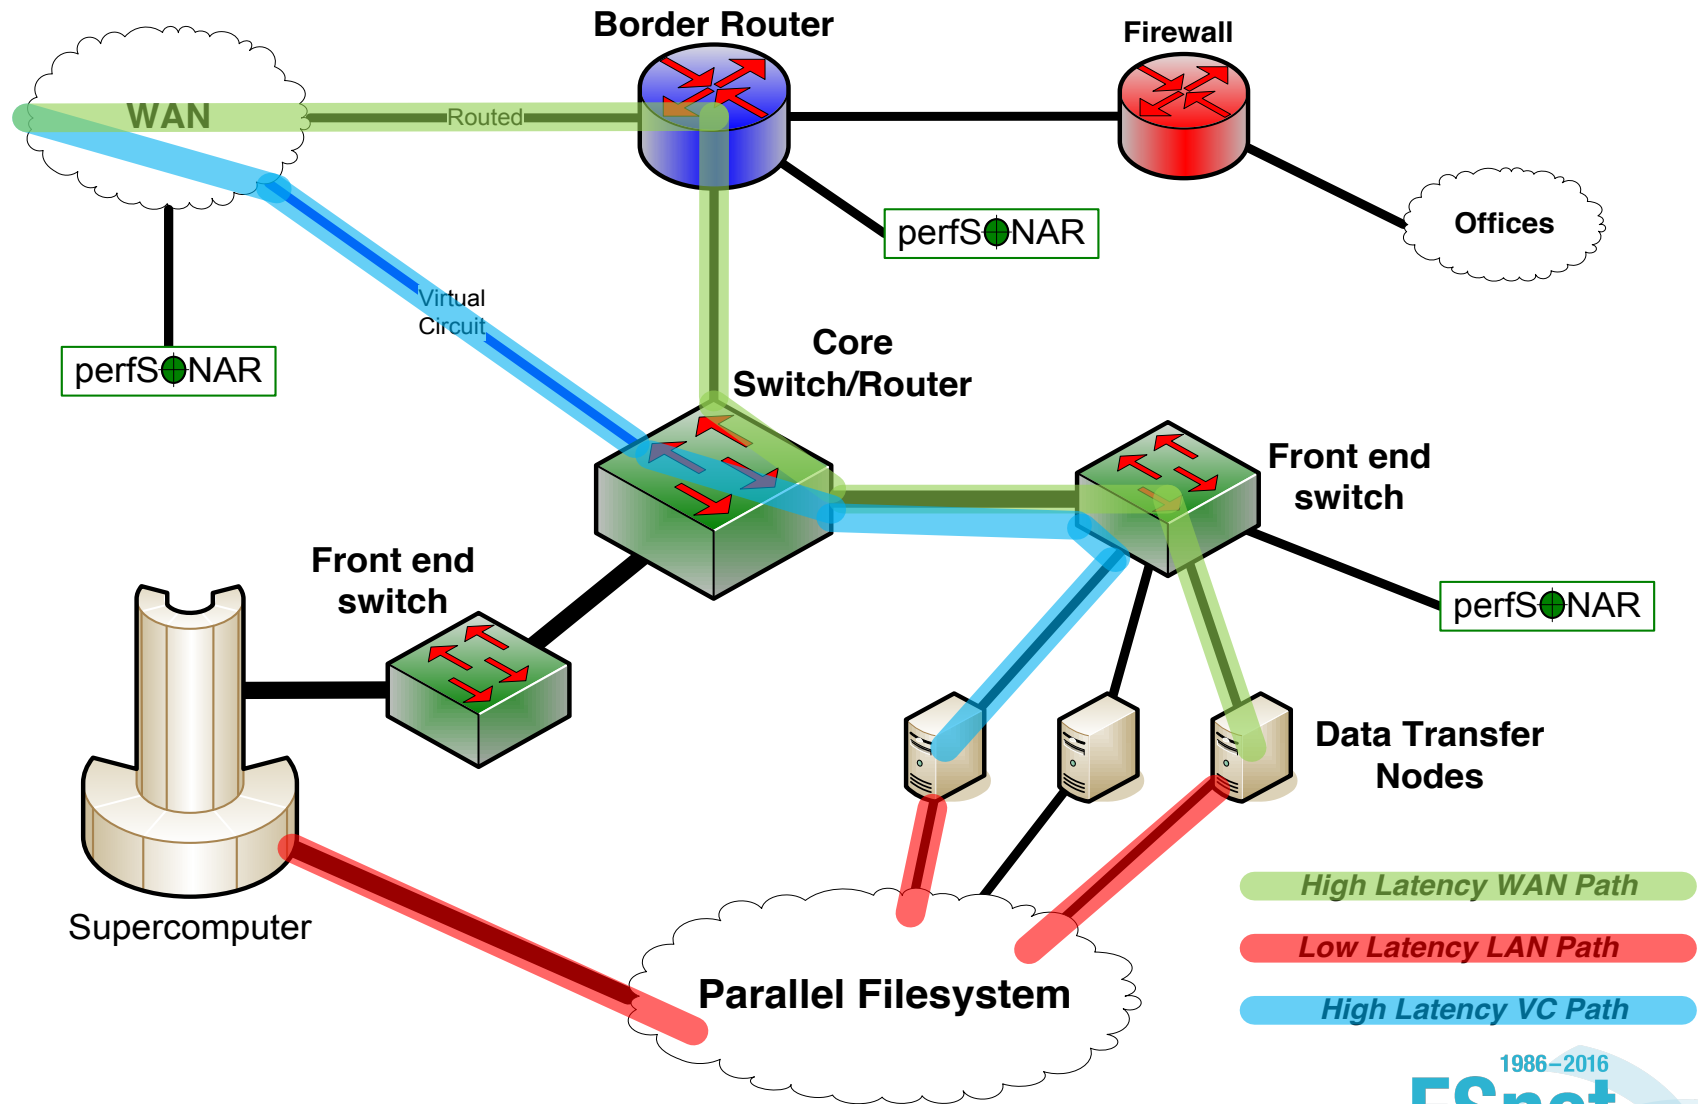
Border Router

Firewall

WAN

Routed

perfSONAR

Offices

perfSONAR

Virtual Circuit

Core Switch/Router

Front end switch

Front end switch

perfSONAR

Data Transfer Nodes

Supercomputer

Parallel Filesystem

High Latency WAN Path

Low Latency LAN Path

High Latency VC Path

1986–2016

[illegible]